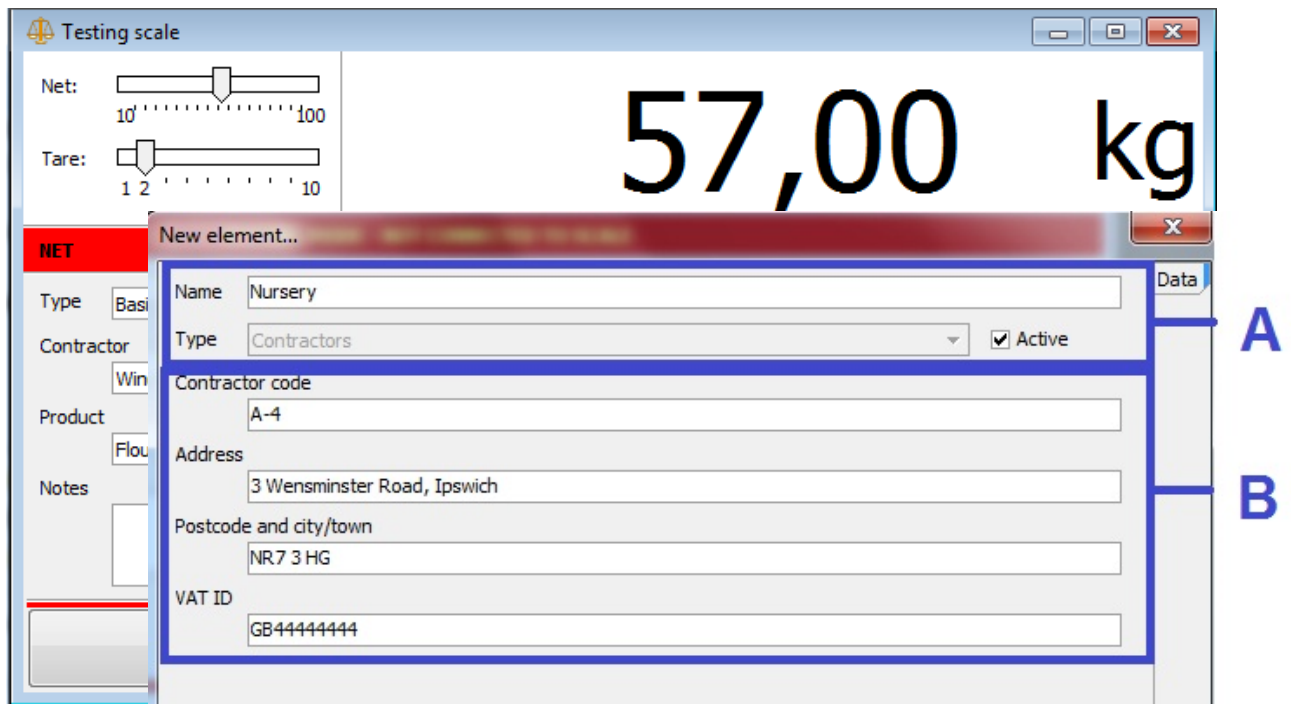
Testing scale

Net:
10 100

Tare:
1 2 10

57,00 kg

NET

Type Basi

Contractor
Win

Product
Flou

Notes

New element... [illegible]

Data

Name Nursery

Type Contractors

Active

A

Contractor code
A-4

Address
3 Wensminster Road, Ipswich

Postcode and city/town
NR7 3 HG

VAT ID
GB44444444

B